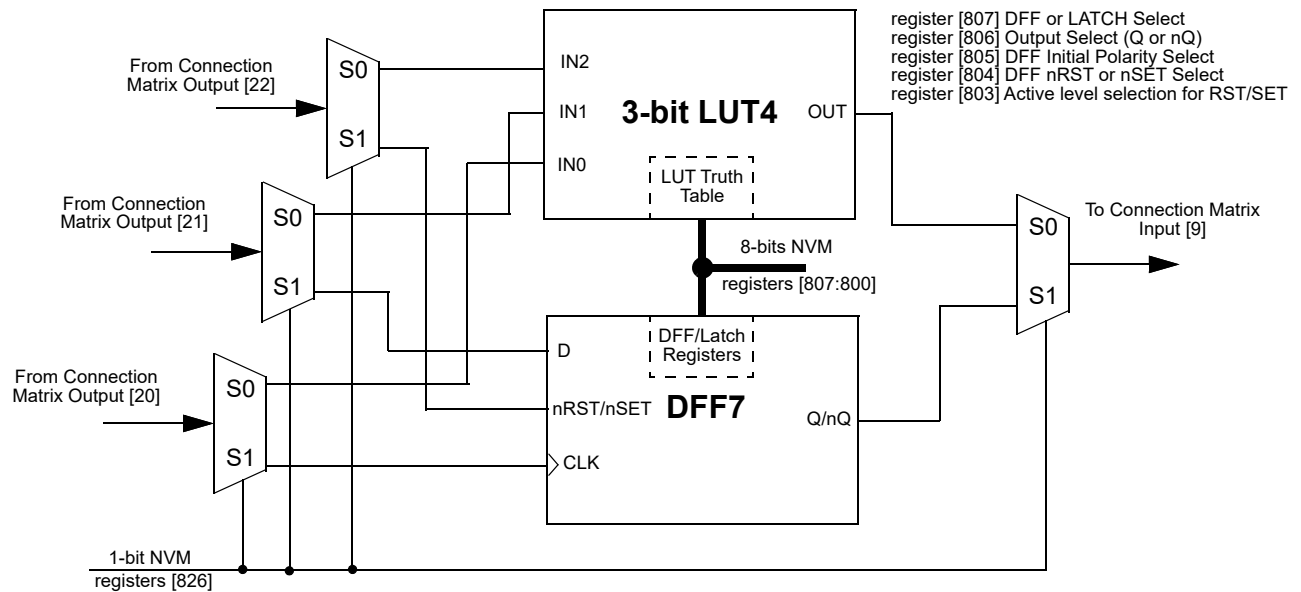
register [807] DFF or LATCH Select
register [806] Output Select (Q or nQ)
register [805] DFF Initial Polarity Select
register [804] DFF nRST or nSET Select
register [803] Active level selection for RST/SET

From Connection Matrix Output [22]

S0

S1

IN2

IN1

IN0

3-bit LUT4

OUT

LUT Truth Table

From Connection Matrix Output [21]

S0

S1

8-bits NVM

registers [807:800]

To Connection Matrix Input [9]

S0

S1

DFF/Latch Registers

D

From Connection Matrix Output [20]

S0

S1

nRST/nSET

DFF7

Q/nQ

CLK

1-bit NVM
registers [826]